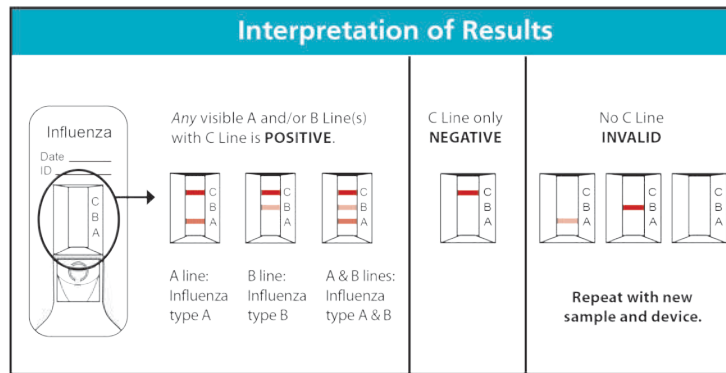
Interpretation of Results

Influenza
Date
ID
C
B
A

*Any* visible A and/or B Line(s) with C Line is **POSITIVE**.

C
B
A

C
B
A

C
B
A

A line: Influenza type A

B line: Influenza type B

A & B lines: Influenza type A & B

C Line only
**NEGATIVE**

C
B
A

No C Line
**INVALID**

C
B
A

C
B
A

C
B
A

**Repeat with new sample and device.**